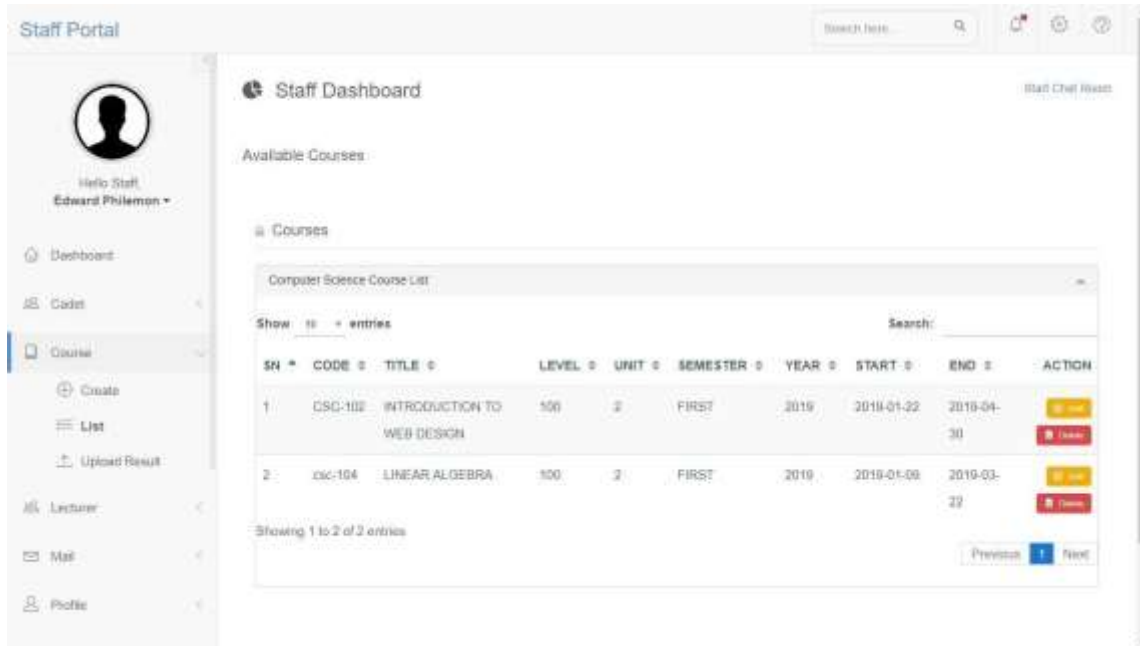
Staff Portal

Search here...

Hello Staff,
Edward Philemon ▾

Dashboard

Cadet

Course

Create

List

Upload Result

Lecturer

Mail

Profile

Staff Dashboard

Staff Chat Room

Available Courses

Courses

Computer Science Course List

Show 10 ▾ entries

Search:

| SN | CODE | TITLE | LEVEL | UNIT | SEMESTER | YEAR | START | END | ACTION |
|---|---|---|---|---|---|---|---|---|---|
| 1 | CSC-102 | INTRODUCTION TO WEB DESIGN | 100 | 2 | FIRST | 2019 | 2019-01-22 | 2019-04-30 | Edit Delete |
| 2 | csc-104 | LINEAR ALGEBRA | 100 | 2 | FIRST | 2019 | 2019-01-09 | 2019-03-22 | Edit Delete |

Showing 1 to 2 of 2 entries

Previous 1 Next